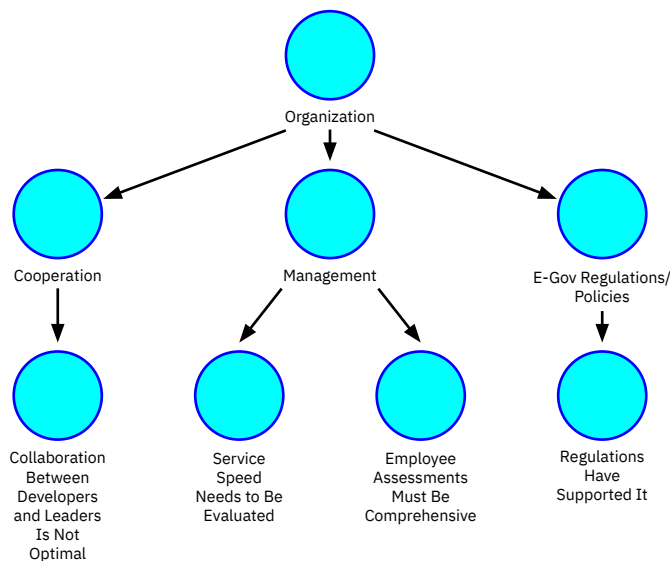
Organization

Cooperation

Management

E-Gov Regulations/ Policies

Collaboration Between Developers and Leaders Is Not Optimal

Service Speed Needs to Be Evaluated

Employee Assessments Must Be Comprehensive

Regulations Have Supported It